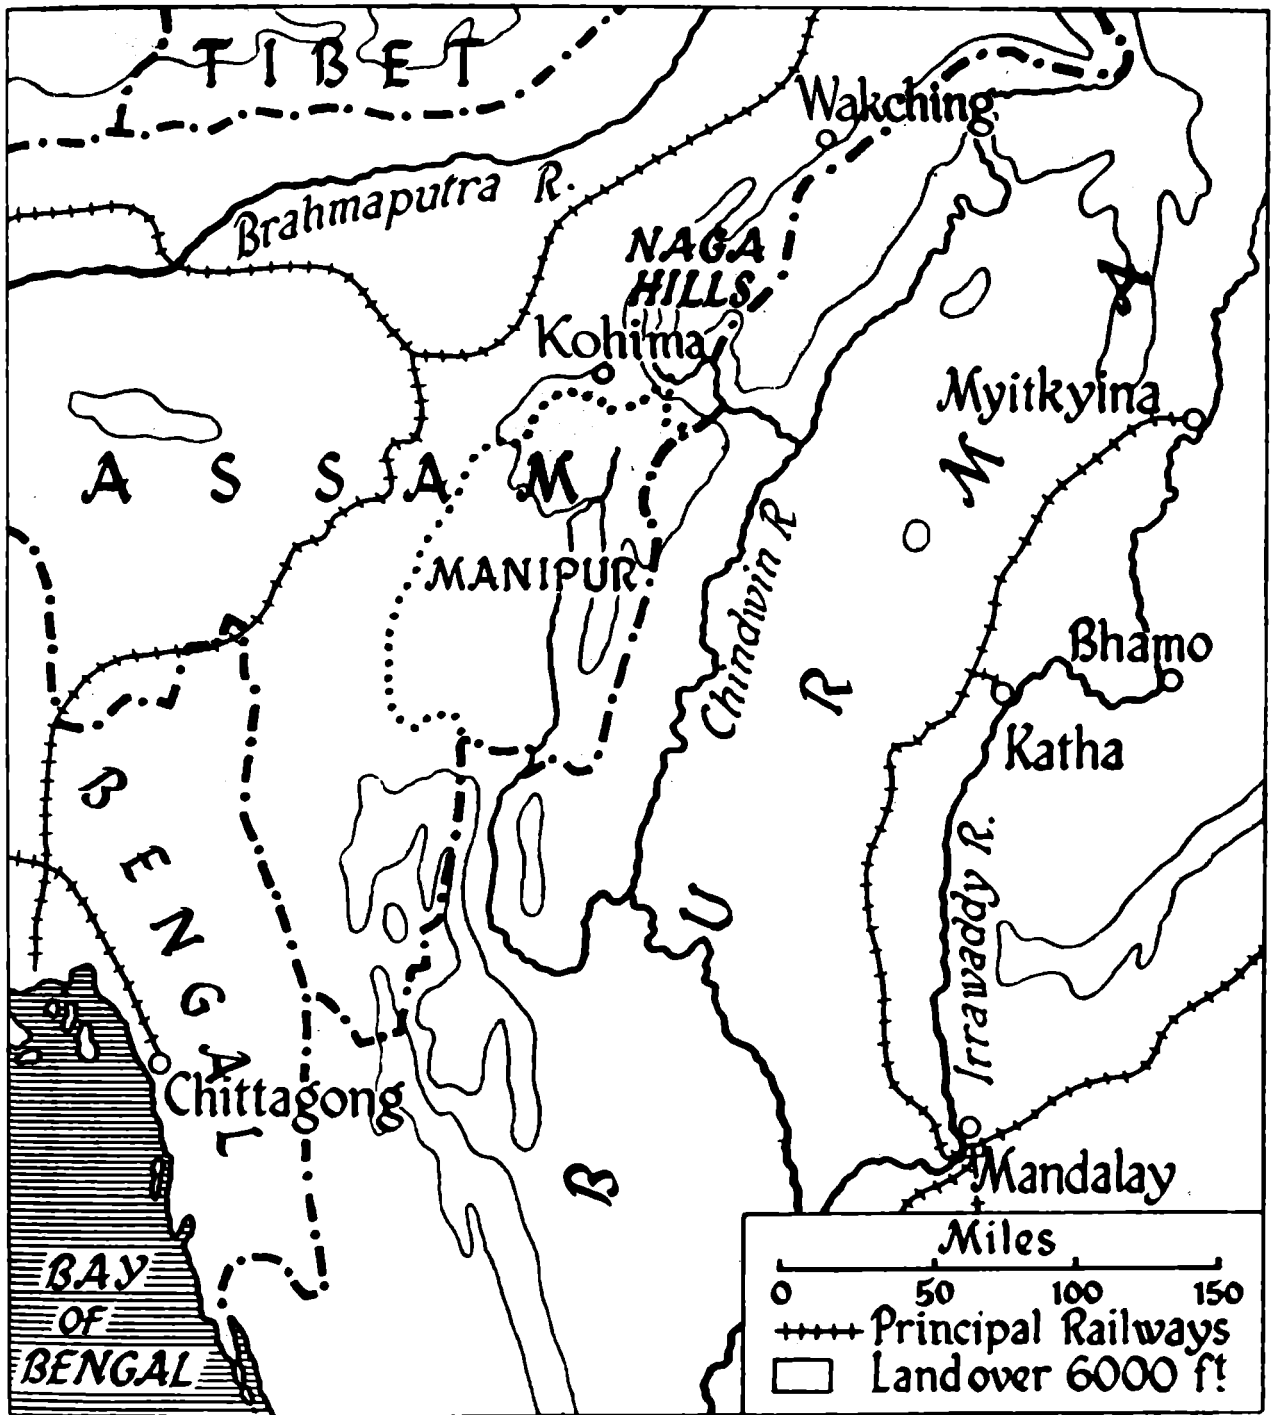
TIBET

Wakching

Brahmaputra R.

NAGA HILLS

Kohima

Myitkyina

ASSAM

MANIPUR

Chindwin R.

BURMA

Bhamo

Katha

BENGAL

Irrawaddy R.

Chittagong

Mandalay

BAY OF BENGAL

Miles
0 50 100 150
Principal Railways
Land over 6000 ft